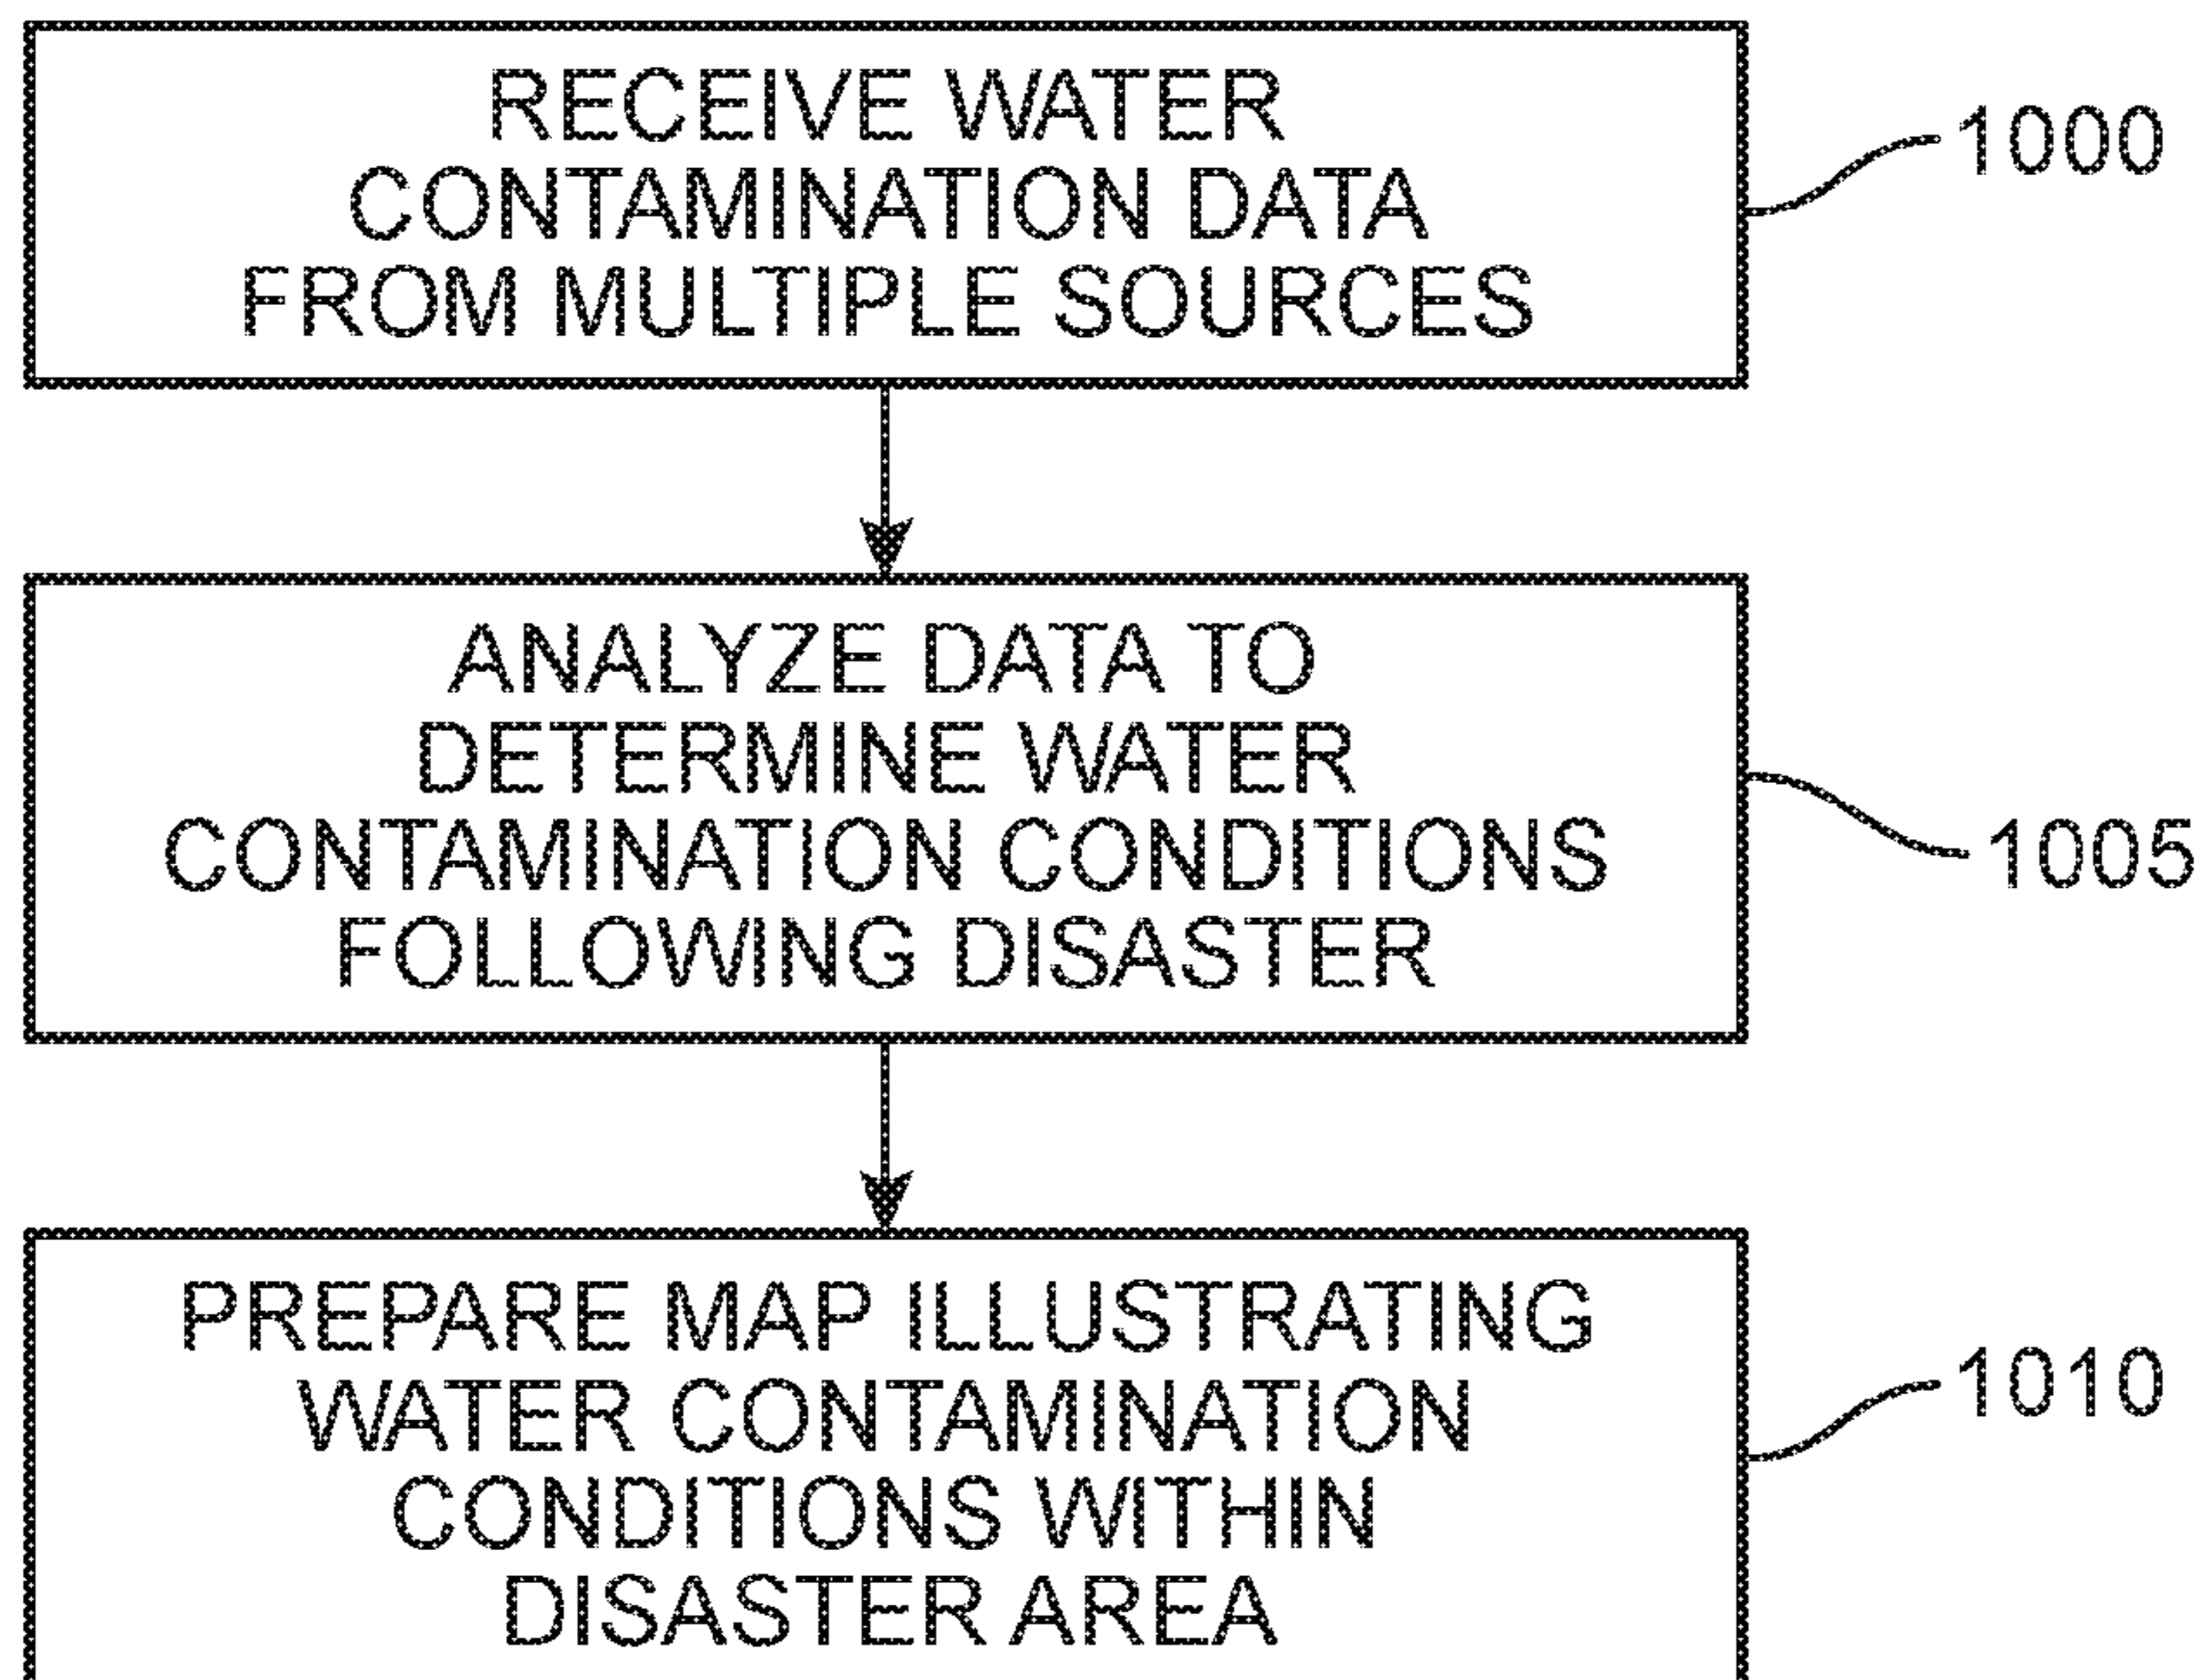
RECEIVE WATER CONTAMINATION DATA FROM MULTIPLE SOURCES

1000

ANALYZE DATA TO DETERMINE WATER CONTAMINATION CONDITIONS FOLLOWING DISASTER

1005

PREPARE MAP ILLUSTRATING WATER CONTAMINATION CONDITIONS WITHIN DISASTER AREA

1010